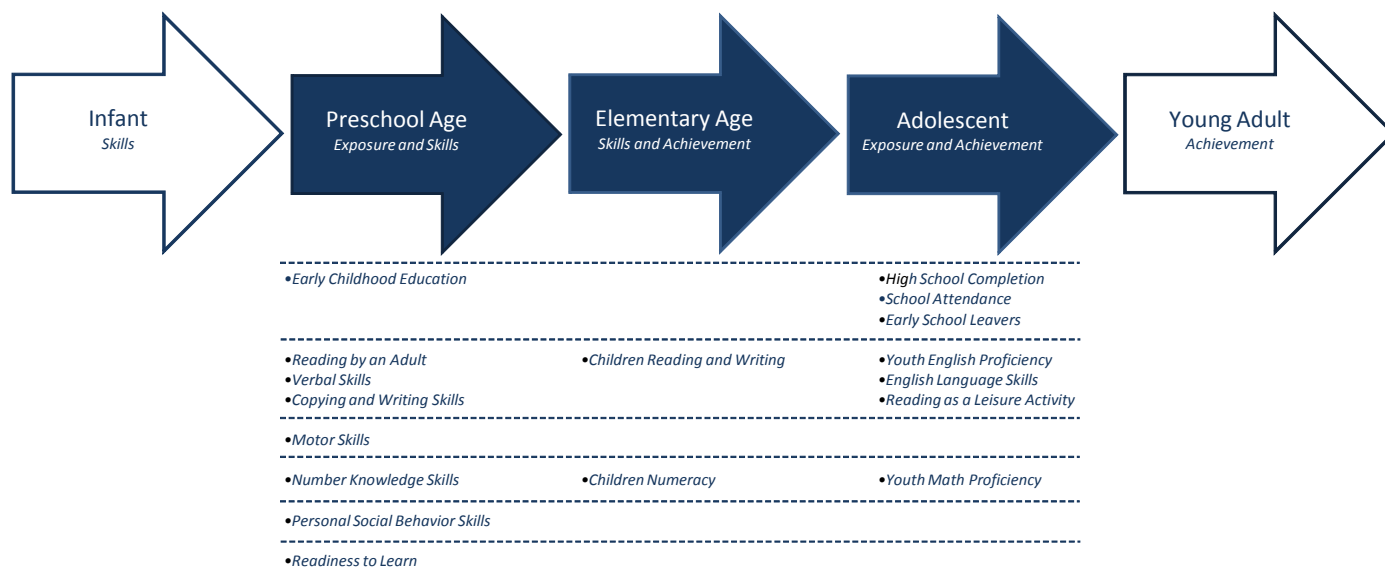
Infant
Skills

Preschool Age
Exposure and Skills

Elementary Age
Skills and Achievement

Adolescent
Exposure and Achievement

Young Adult
Achievement

•Early Childhood Education

•High School Completion
•School Attendance
•Early School Leavers

•Reading by an Adult
•Verbal Skills
•Copying and Writing Skills

•Children Reading and Writing

•Youth English Proficiency
•English Language Skills
•Reading as a Leisure Activity

•Motor Skills

•Number Knowledge Skills

•Children Numeracy

•Youth Math Proficiency

•Personal Social Behavior Skills

•Readiness to Learn